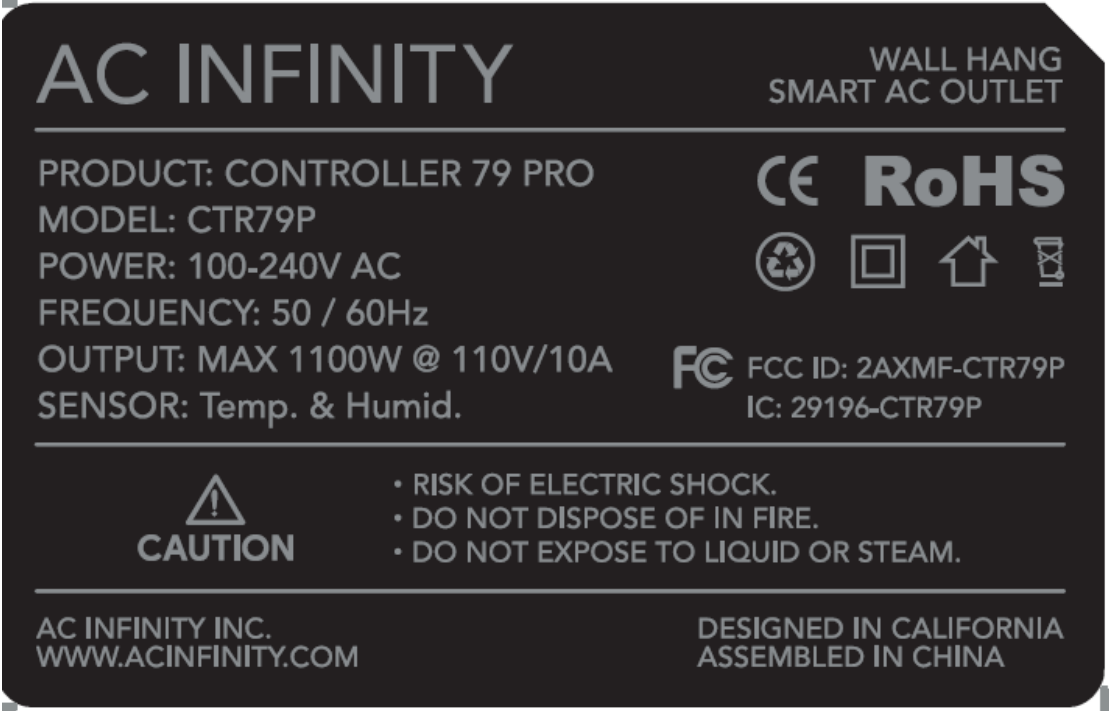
AC INFINITY

WALL HANG
SMART AC OUTLET

PRODUCT: CONTROLLER 79 PRO
MODEL: CTR79P
POWER: 100-240V AC
FREQUENCY: 50 / 60Hz
OUTPUT: MAX 1100W @ 110V/10A
SENSOR: Temp. & Humid.

CE RoHS

FC FCC ID: 2AXMF-CTR79P
IC: 29196-CTR79P

CAUTION

· RISK OF ELECTRIC SHOCK.
· DO NOT DISPOSE OF IN FIRE.
· DO NOT EXPOSE TO LIQUID OR STEAM.

AC INFINITY INC.
WWW.ACINFINITY.COM

DESIGNED IN CALIFORNIA
ASSEMBLED IN CHINA